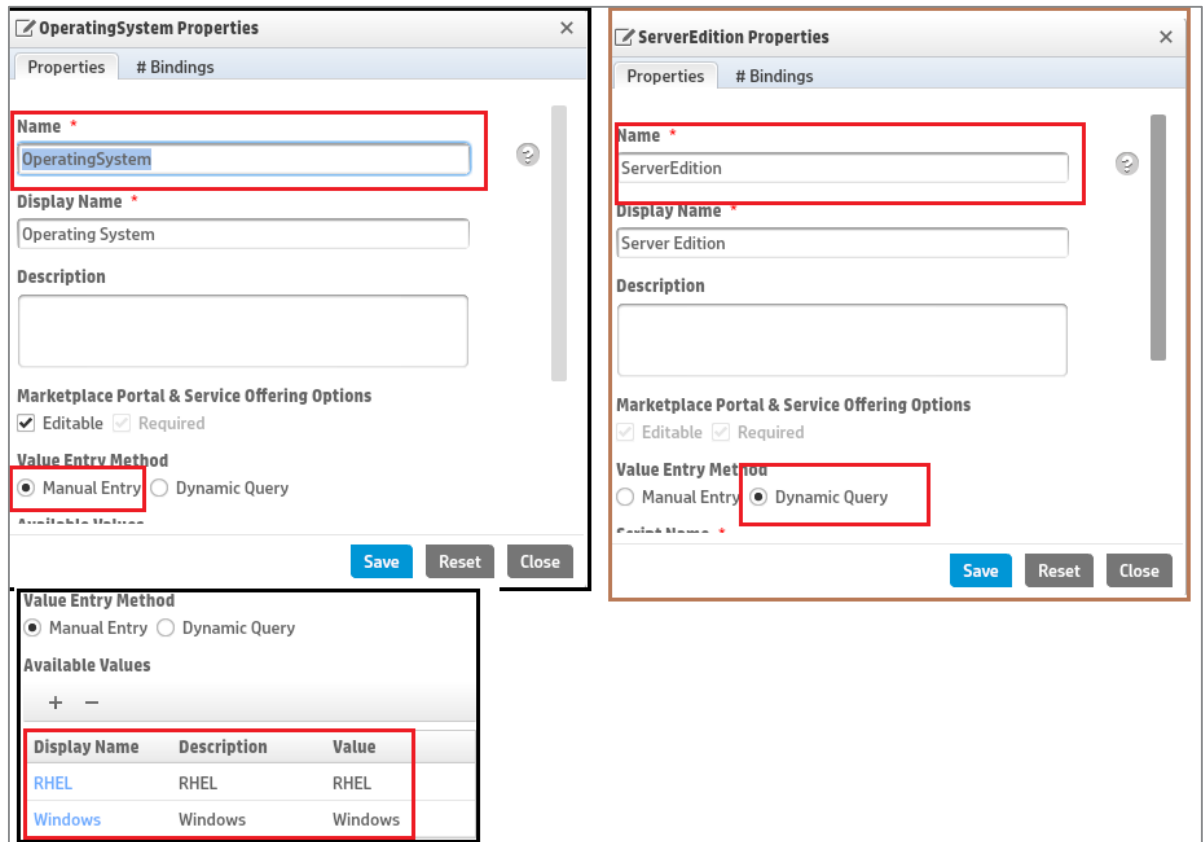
OperatingSystem Properties ×

Properties # Bindings

Name *

OperatingSystem

Display Name *

Operating System

Description

Marketplace Portal & Service Offering Options

Editable Required

Value Entry Method

Manual Entry Dynamic Query

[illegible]

Save Reset Close

Value Entry Method

Manual Entry Dynamic Query

Available Values

+ −

| Display Name | Description | Value |
|---|---|---|
| RHEL | RHEL | RHEL |
| Windows | Windows | Windows |

ServerEdition Properties ×

Properties # Bindings

Name *

ServerEdition

Display Name *

Server Edition

Description

Marketplace Portal & Service Offering Options

Editable Required

Value Entry Method

Manual Entry Dynamic Query

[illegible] *

Save Reset Close